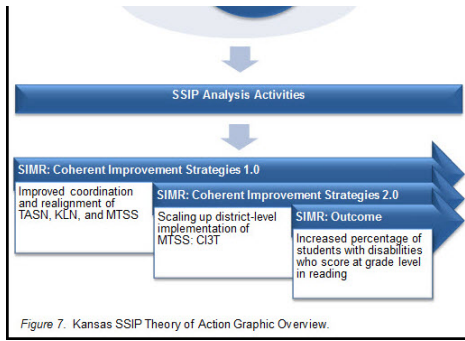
SSIP Analysis Activities

SIMR: Coherent Improvement Strategies 1.0

Improved coordination and realignment of TASN, KLN, and MTSS

SIMR: Coherent Improvement Strategies 2.0

Scaling up district-level implementation of MTSS: CI3T

SIMR: Outcome

Increased percentage of students with disabilities who score at grade level in reading

Figure 7. Kansas SSIP Theory of Action Graphic Overview.